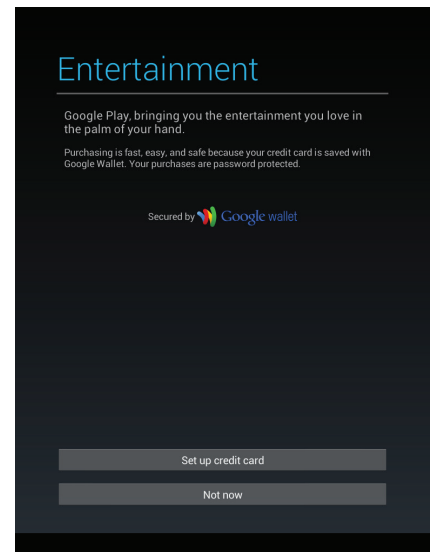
Entertainment

Google Play, bringing you the entertainment you love in the palm of your hand.

Purchasing is fast, easy, and safe because your credit card is saved with Google Wallet. Your purchases are password protected.

Secured by Google wallet

Set up credit card

Not now